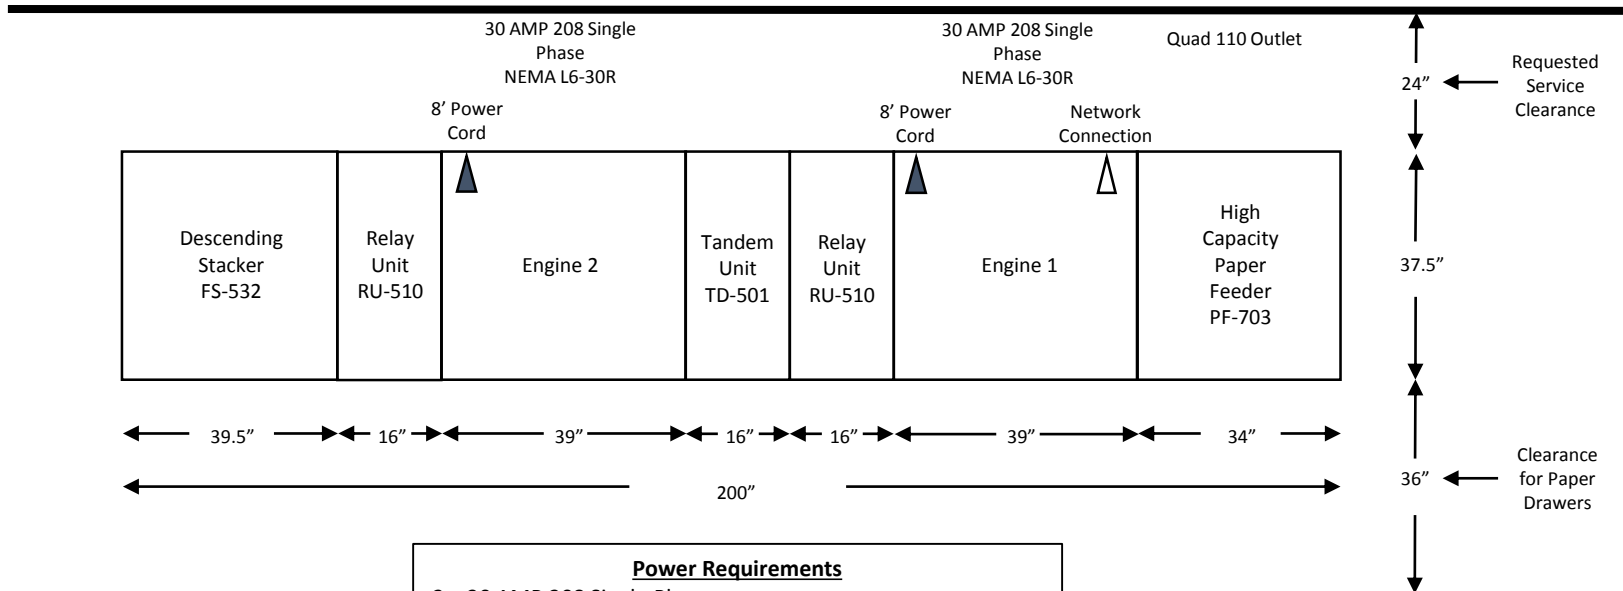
30 AMP 208 Single Phase NEMA L6-30R

30 AMP 208 Single Phase NEMA L6-30R

Quad 110 Outlet

24”

Requested Service Clearance

8’ Power Cord

8’ Power Cord

Network Connection

Descending Stacker FS-532

Relay Unit RU-510

Engine 2

Tandem Unit TD-501

Relay Unit RU-510

Engine 1

High Capacity Paper Feeder PF-703

37.5”

39.5”

16”

39”

16”

16”

39”

34”

200”

36”

Clearance for Paper Drawers

Power Requirements

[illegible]